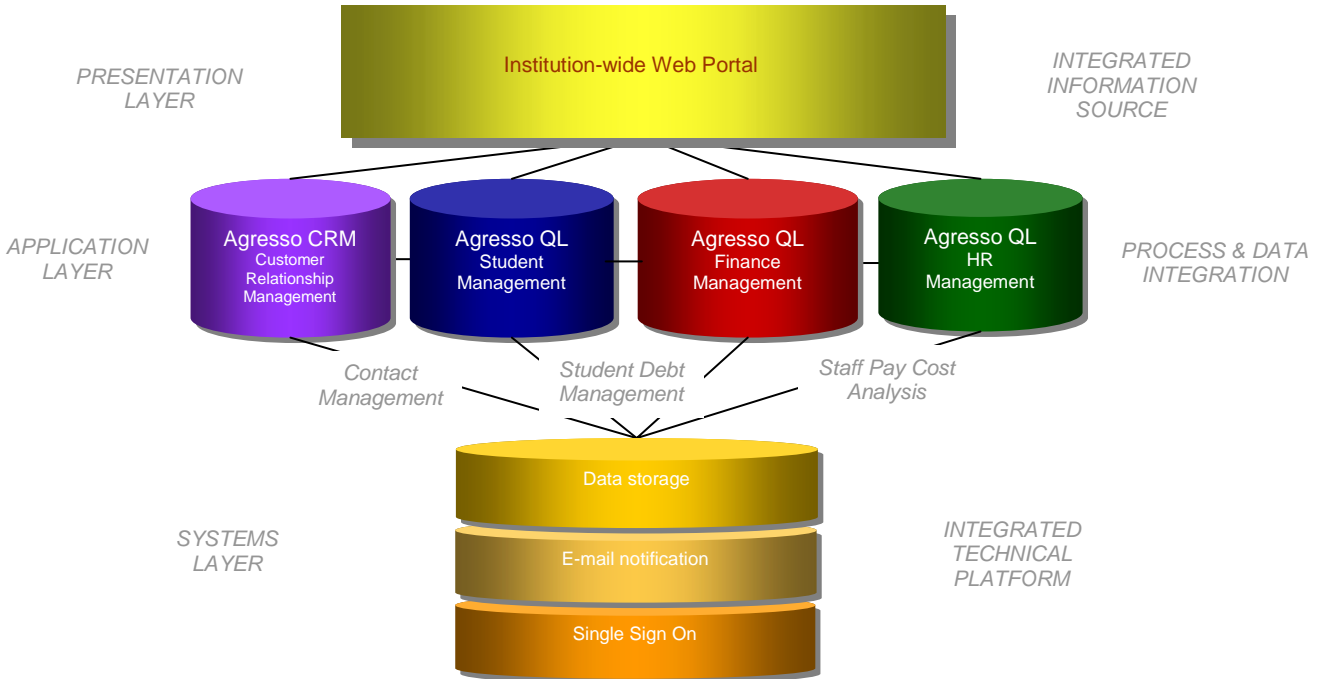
PRESENTATION LAYER

Institution-wide Web Portal

INTEGRATED INFORMATION SOURCE

APPLICATION LAYER

Agresso CRM
Customer Relationship Management

Agresso QL
Student Management

Agresso QL
Finance Management

Agresso QL
HR Management

PROCESS & DATA INTEGRATION

Contact Management

Student Debt Management

Staff Pay Cost Analysis

SYSTEMS LAYER

Data storage

E-mail notification

Single Sign On

INTEGRATED TECHNICAL PLATFORM